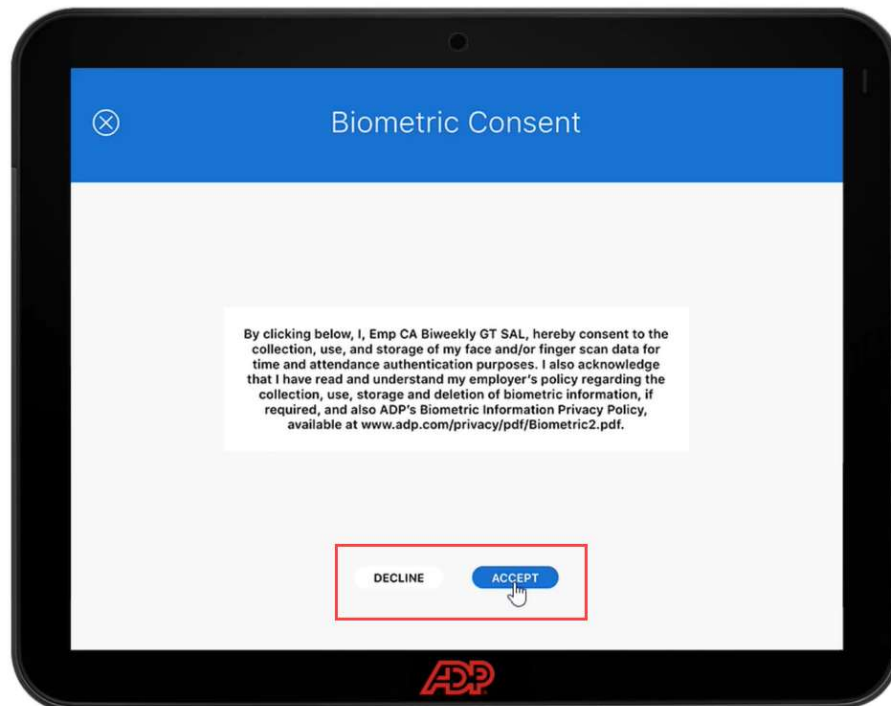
Biometric Consent

By clicking below, I, Emp CA Biweekly GT SAL, hereby consent to the collection, use, and storage of my face and/or finger scan data for time and attendance authentication purposes. I also acknowledge that I have read and understand my employer's policy regarding the collection, use, storage and deletion of biometric information, if required, and also ADP's Biometric Information Privacy Policy, available at www.adp.com/privacy/pdf/Biometric2.pdf.

DECLINE ACCEPT

ADP